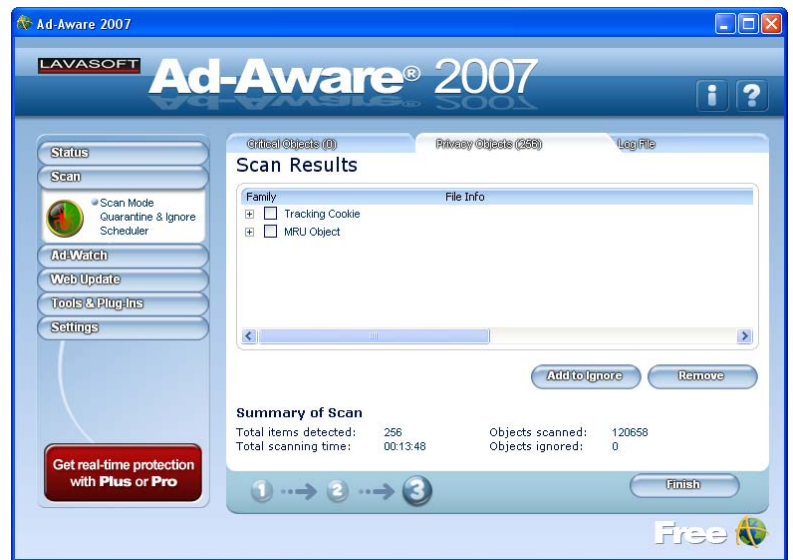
Ad-Aware 2007

LAVASOFT Ad-Aware® 2007

Status
Scan
Scan Mode
Quarantine & Ignore
Scheduler
Ad-Watch
Web Update
Tools & Plug-Ins
Settings

Get real-time protection with Plus or Pro

Critical Objects (0)
Privacy Objects (256)
Log File

Scan Results

| Family | File Info |
|---|---|
| Tracking Cookie | |
| MRU Object | |

Add to Ignore
Remove

Summary of Scan
Total items detected: 256
Total scanning time: 00:13:48
Objects scanned: 120658
Objects ignored: 0

1 2 3

Finish

Free